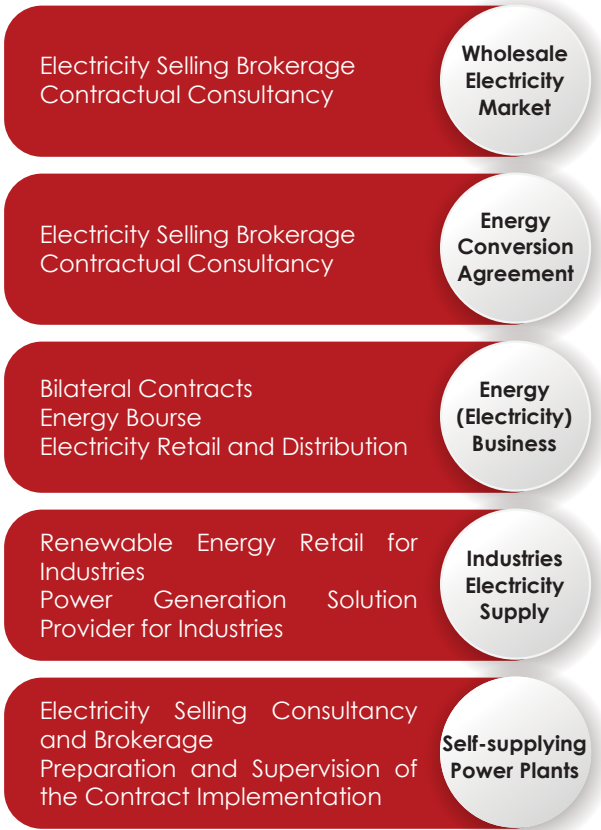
Electricity Selling Brokerage
Contractual Consultancy

Wholesale Electricity Market

Electricity Selling Brokerage
Contractual Consultancy

Energy Conversion Agreement

Bilateral Contracts
Energy Bourse
Electricity Retail and Distribution

Energy (Electricity) Business

Renewable Energy Retail for Industries
Power Generation Solution Provider for Industries

Industries Electricity Supply

Electricity Selling Consultancy and Brokerage
Preparation and Supervision of the Contract Implementation

Self-supplying Power Plants